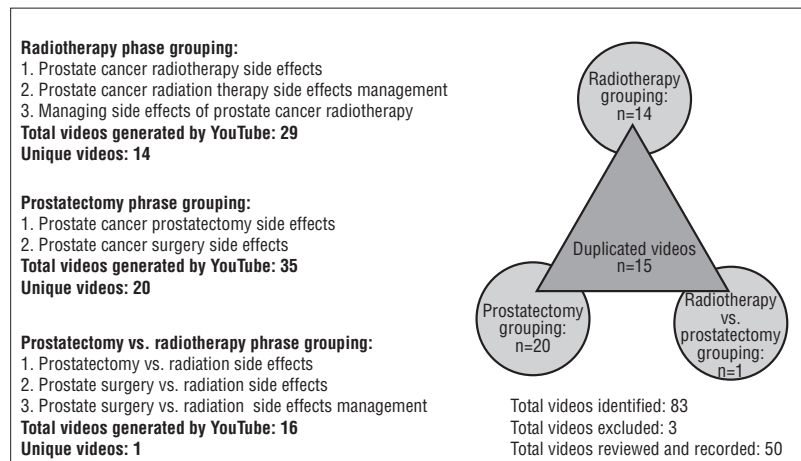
**Radiotherapy phase grouping:**
1. Prostate cancer radiotherapy side effects
2. Prostate cancer radiation therapy side effects management
3. Managing side effects of prostate cancer radiotherapy
**Total videos generated by YouTube: 29**
**Unique videos: 14**

**Prostatectomy phrase grouping:**
1. Prostate cancer prostatectomy side effects
2. Prostate cancer surgery side effects
**Total videos generated by YouTube: 35**
**Unique videos: 20**

**Prostatectomy vs. radiotherapy phrase grouping:**
1. Prostatectomy vs. radiation side effects
2. Prostate surgery vs. radiation side effects
3. Prostate surgery vs. radiation side effects management
**Total videos generated by YouTube: 16**
**Unique videos: 1**

Radiotherapy grouping: n=14

Duplicated videos n=15

Prostatectomy grouping: n=20

Radiotherapy vs. prostatectomy grouping: n=1

Total videos identified: 83
Total videos excluded: 3
Total videos reviewed and recorded: 50